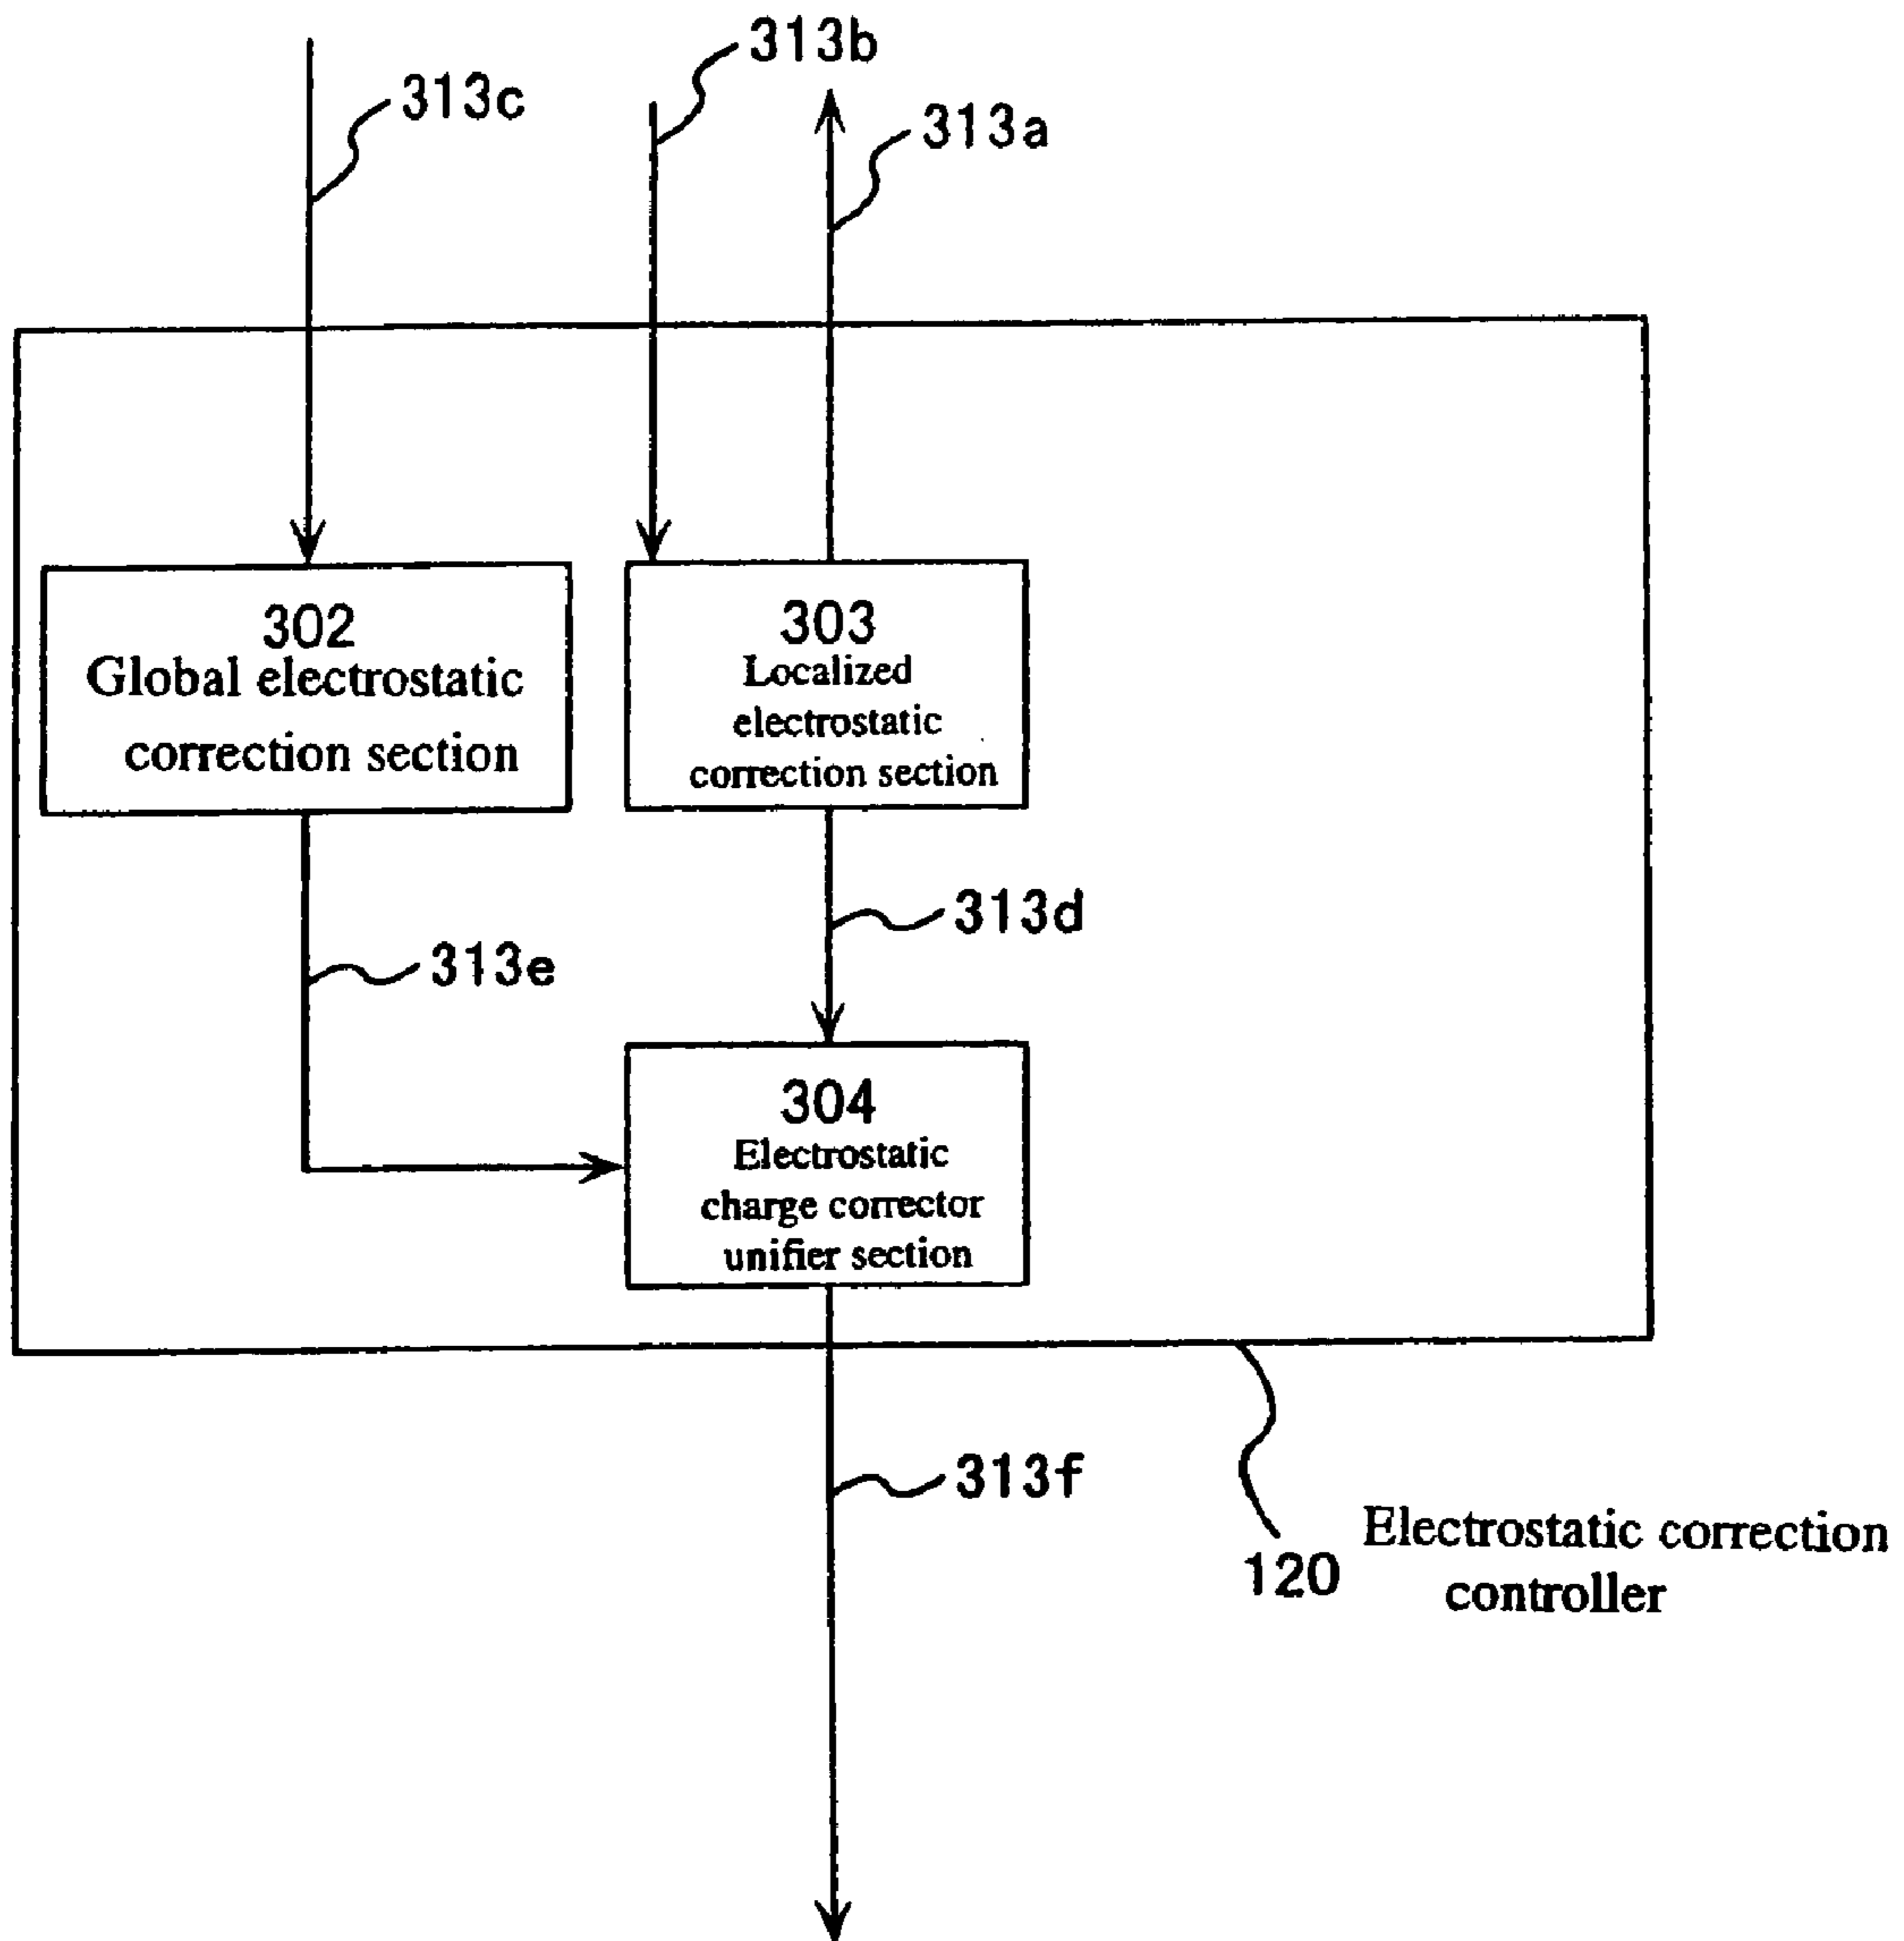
313b

313c

313a

302
Global electrostatic correction section

303
Localized electrostatic correction section

313d

313e

304
Electrostatic charge corrector unifier section

313f

120

Electrostatic correction controller